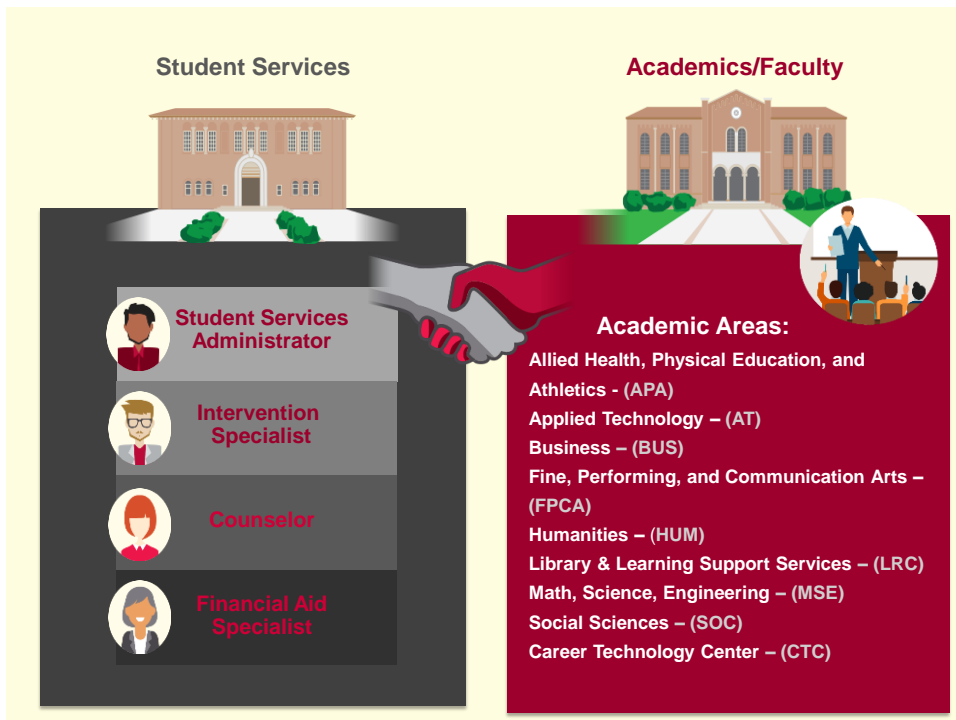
Student Services

Academics/Faculty

Student Services Administrator

Intervention Specialist

Counselor

Financial Aid Specialist

Academic Areas:

Allied Health, Physical Education, and Athletics - (APA)
Applied Technology – (AT)
Business – (BUS)
Fine, Performing, and Communication Arts – (FPCA)
Humanities – (HUM)
Library & Learning Support Services – (LRC)
Math, Science, Engineering – (MSE)
Social Sciences – (SOC)
Career Technology Center – (CTC)